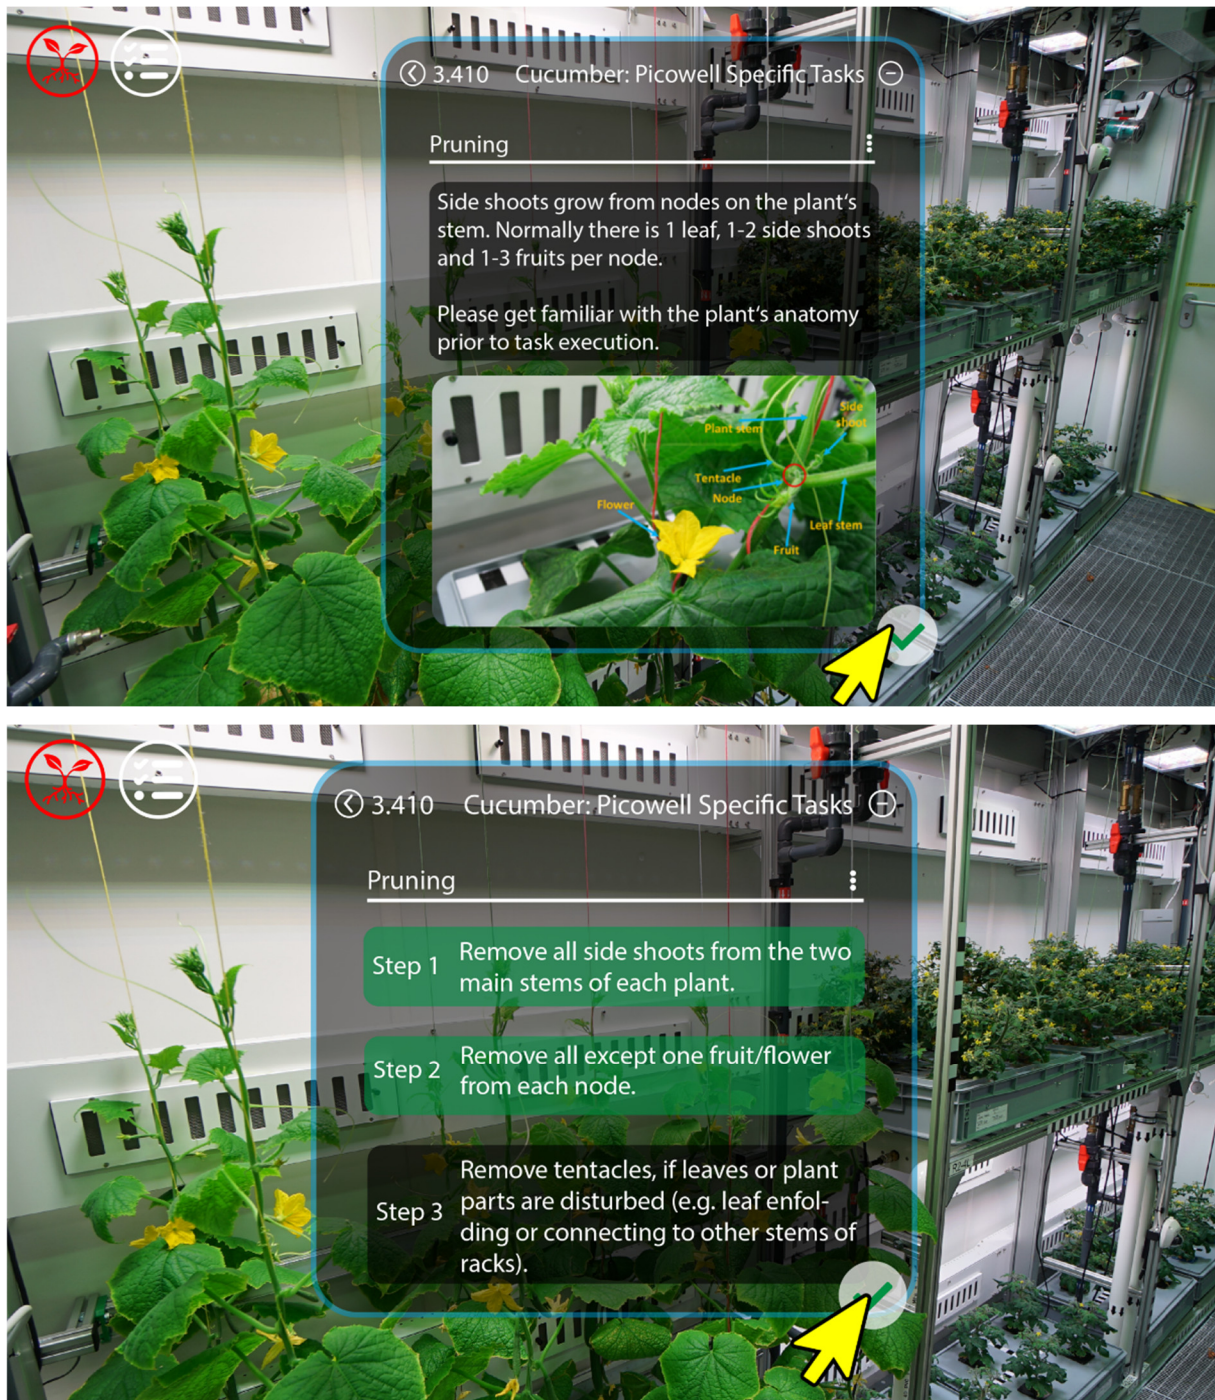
3.410 Cucumber: Picowell Specific Tasks

Pruning

Side shoots grow from nodes on the plant's stem. Normally there is 1 leaf, 1-2 side shoots and 1-3 fruits per node.

Please get familiar with the plant's anatomy prior to task execution.

Plant stem
Side shoot
Tentacle
Node
Flower
Leaf stem
Fruit

3.410 Cucumber: Picowell Specific Tasks

Pruning

Step 1 Remove all side shoots from the two main stems of each plant.

Step 2 Remove all except one fruit/flower from each node.

Step 3 Remove tentacles, if leaves or plant parts are disturbed (e.g. leaf enfolding or connecting to other stems of racks).